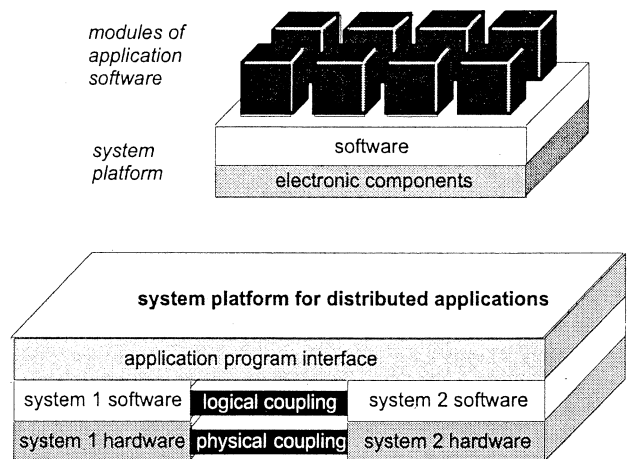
modules of application software

system platform

software

electronic components

system platform for distributed applications

application program interface

system 1 software

logical coupling

system 2 software

system 1 hardware

physical coupling

system 2 hardware